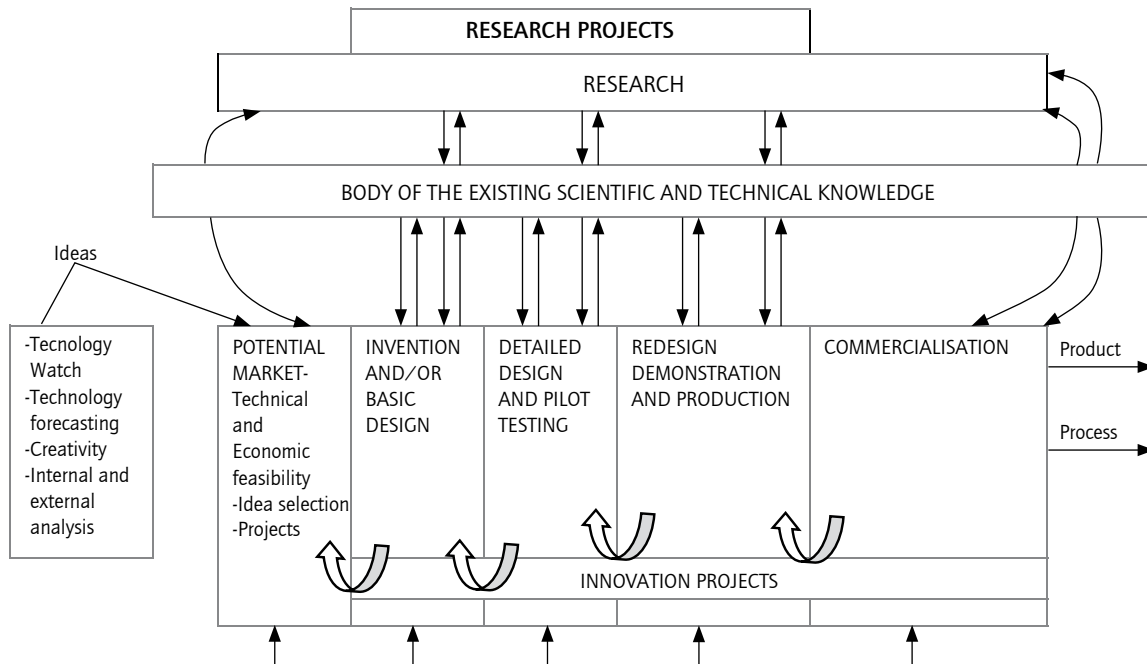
RESEARCH PROJECTS

RESEARCH

BODY OF THE EXISTING SCIENTIFIC AND TECHNICAL KNOWLEDGE

Ideas

-Tecnology Watch
-Technology forecasting
-Creativity
-Internal and external analysis

POTENTIAL MARKET-Technical and Economic feasibility
-Idea selection
-Projects

INVENTION AND/OR BASIC DESIGN

DETAILED DESIGN AND PILOT TESTING

REDESIGN DEMONSTRATION AND PRODUCTION

COMMERCIALISATION

Product

Process

INNOVATION PROJECTS